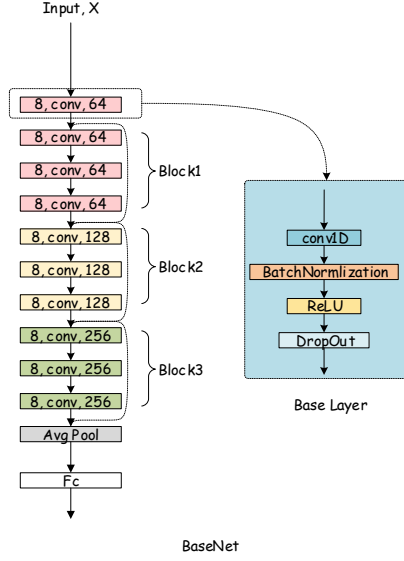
Input, X

8, conv, 64

8, conv, 64
8, conv, 64
8, conv, 64
Block1

8, conv, 128
8, conv, 128
8, conv, 128
Block2

8, conv, 256
8, conv, 256
8, conv, 256
Block3

Avg Pool

Fc

conv1D
BatchNormlization
ReLU
DropOut

Base Layer

BaseNet